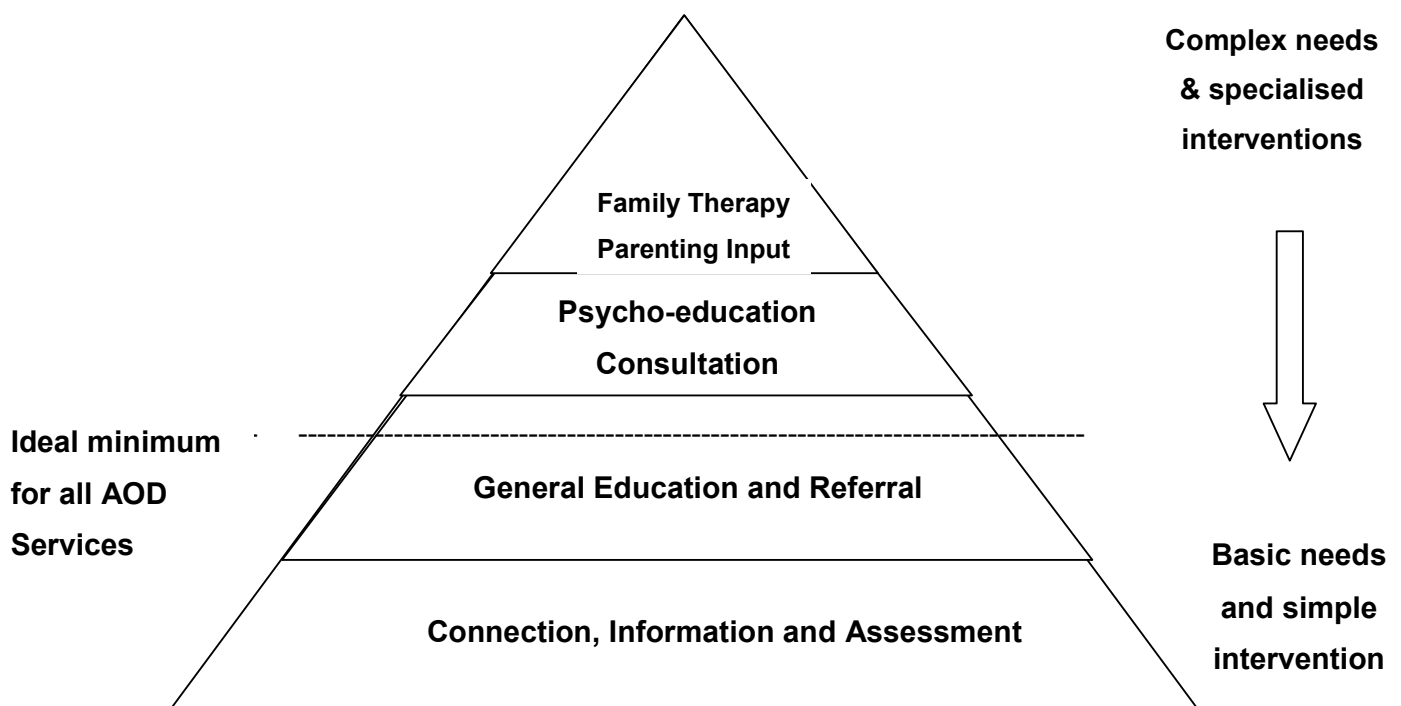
Complex needs & specialised interventions

Family Therapy
Parenting Input

Psycho-education
Consultation

Ideal minimum for all AOD Services

General Education and Referral

Connection, Information and Assessment

Basic needs and simple intervention